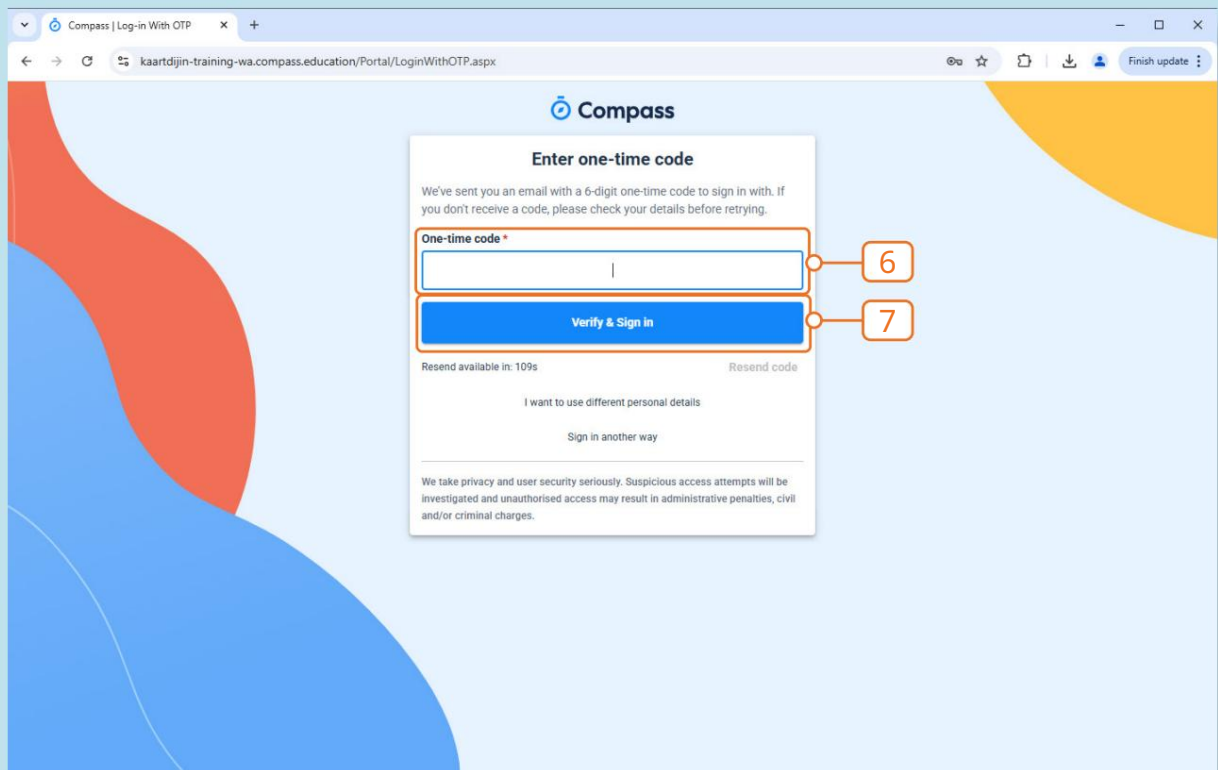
Compass | Log-in With OTP

kaartdijin-training-wa.compass.education/Portal/LoginWithOTP.aspx

Finish update

Compass

Enter one-time code

We've sent you an email with a 6-digit one-time code to sign in with. If you don't receive a code, please check your details before retrying.

One-time code *

6

Verify & Sign in

7

Resend available in: 109s

Resend code

I want to use different personal details

Sign in another way

We take privacy and user security seriously. Suspicious access attempts will be investigated and unauthorised access may result in administrative penalties, civil and/or criminal charges.